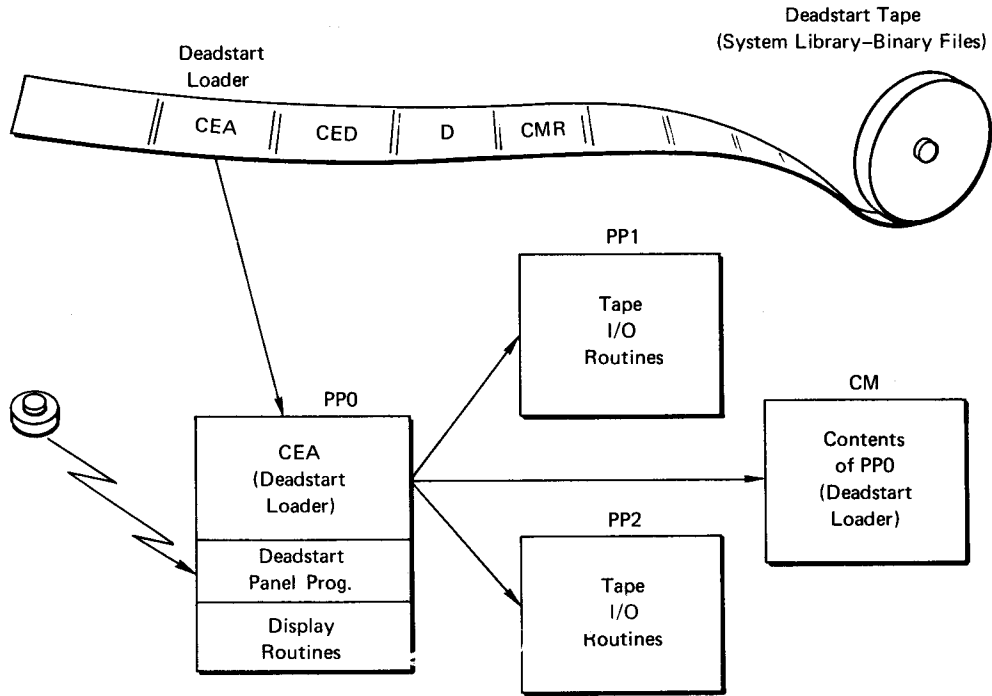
Deadstart Tape
(System Library–Binary Files)

Deadstart
Loader

CEA

CED

D

CMR

PP1

Tape
I/O
Routines

PP0

CEA
(Deadstart
Loader)

Deadstart
Panel Prog.

Display
Routines

CM

Contents
of PP0
(Deadstart
Loader)

PP2

Tape
I/O
Routines